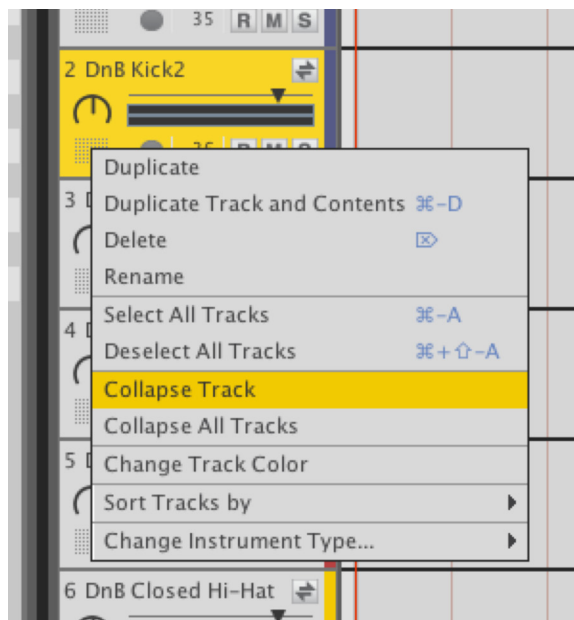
35 R M S

2 DnB Kick2

35 R M S

3 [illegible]

4 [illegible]

5 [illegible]

Duplicate
Duplicate Track and Contents ⌘-D
Delete ⌦
Rename

Select All Tracks ⌘-A
Deselect All Tracks ⌘+⇧-A

Collapse Track
Collapse All Tracks

Change Track Color

Sort Tracks by

Change Instrument Type...

6 DnB Closed Hi-Hat